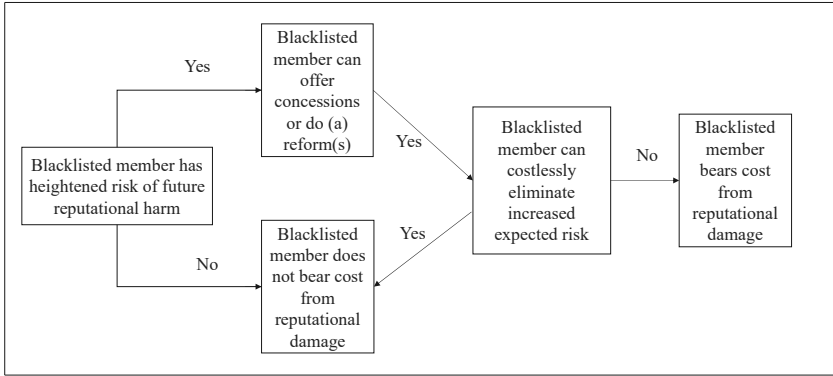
Blacklisted member has heightened risk of future reputational harm

Yes

Blacklisted member can offer concessions or do (a) reform(s)

No

Blacklisted member does not bear cost from reputational damage

Yes

Blacklisted member can costlessly eliminate increased expected risk

Yes

No

Blacklisted member bears cost from reputational damage